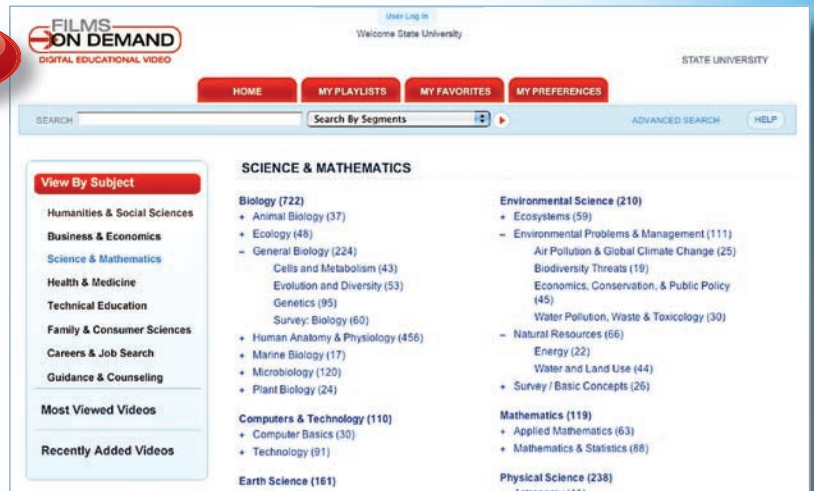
FILMS ON DEMAND
DIGITAL EDUCATIONAL VIDEO

User Log In
Welcome State University

STATE UNIVERSITY

HOME | MY PLAYLISTS | MY FAVORITES | MY PREFERENCES

SEARCH | Search By Segments | ADVANCED SEARCH | HELP

View By Subject
Humanities & Social Sciences
Business & Economics
Science & Mathematics
Health & Medicine
Technical Education
Family & Consumer Sciences
Careers & Job Search
Guidance & Counseling

Most Viewed Videos

Recently Added Videos

SCIENCE & MATHEMATICS

Biology (722)
+ Animal Biology (37)
+ Ecology (48)
– General Biology (224)
Cells and Metabolism (43)
Evolution and Diversity (53)
Genetics (95)
Survey: Biology (60)
+ Human Anatomy & Physiology (456)
+ Marine Biology (17)
+ Microbiology (120)
+ Plant Biology (24)

Computers & Technology (110)
+ Computer Basics (30)
+ Technology (91)

Earth Science (161)

Environmental Science (210)
+ Ecosystems (59)
– Environmental Problems & Management (111)
Air Pollution & Global Climate Change (25)
Biodiversity Threats (19)
Economics, Conservation, & Public Policy (45)
Water Pollution, Waste & Toxicology (30)
– Natural Resources (66)
Energy (22)
Water and Land Use (44)
+ Survey / Basic Concepts (26)

Mathematics (119)
+ Applied Mathematics (63)
+ Mathematics & Statistics (88)

Physical Science (238)
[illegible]